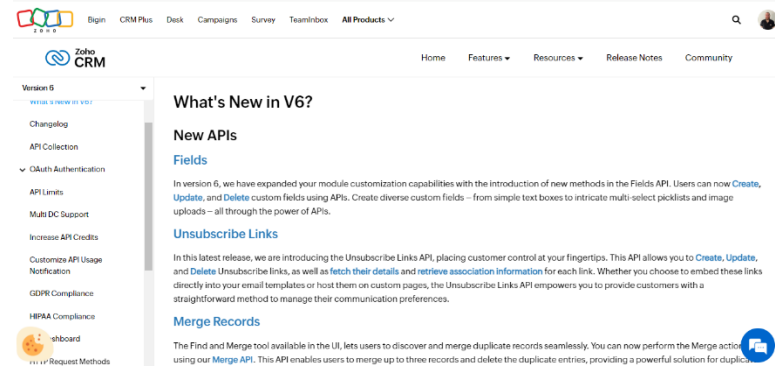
ZOHO

Bigin CRM Plus Desk Campaigns Survey TeamInbox All Products

Zoho CRM

Home Features Resources Release Notes Community

Version 6

What's New in V6?

Changelog

API Collection

OAuth Authentication

API Limits

Multi DC Support

Increase API Credits

Customize API Usage Notification

GDPR Compliance

HIPAA Compliance

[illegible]shboard

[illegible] Request Methods

What's New in V6?

New APIs

Fields

In version 6, we have expanded your module customization capabilities with the introduction of new methods in the Fields API. Users can now Create, Update, and Delete custom fields using APIs. Create diverse custom fields – from simple text boxes to intricate multi-select picklists and image uploads – all through the power of APIs.

Unsubscribe Links

In this latest release, we are introducing the Unsubscribe Links API, placing customer control at your fingertips. This API allows you to Create, Update, and Delete Unsubscribe links, as well as fetch their details and retrieve association information for each link. Whether you choose to embed these links directly into your email templates or host them on custom pages, the Unsubscribe Links API empowers you to provide customers with a straightforward method to manage their communication preferences.

Merge Records

The Find and Merge tool available in the UI, lets users to discover and merge duplicate records seamlessly. You can now perform the Merge action using our Merge API. This API enables users to merge up to three records and delete the duplicate entries, providing a powerful solution for duplica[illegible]